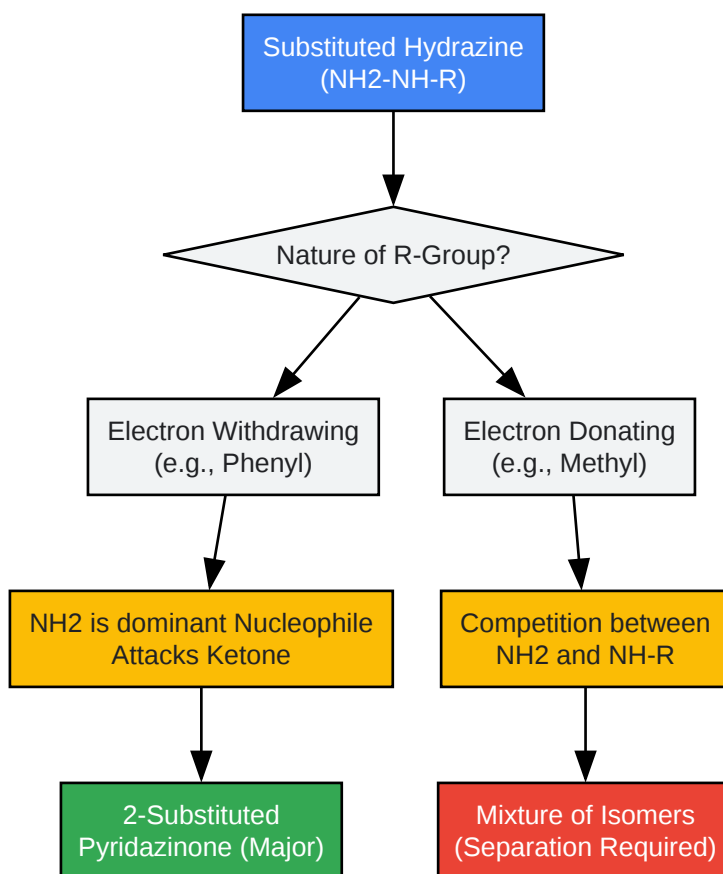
Substituted Hydrazine
(NH2-NH-R)

Nature of R-Group?

Electron Withdrawing
(e.g., Phenyl)

Electron Donating
(e.g., Methyl)

NH2 is dominant Nucleophile
Attacks Ketone

Competition between
NH2 and NH-R

2-Substituted
Pyridazinone (Major)

Mixture of Isomers
(Separation Required)